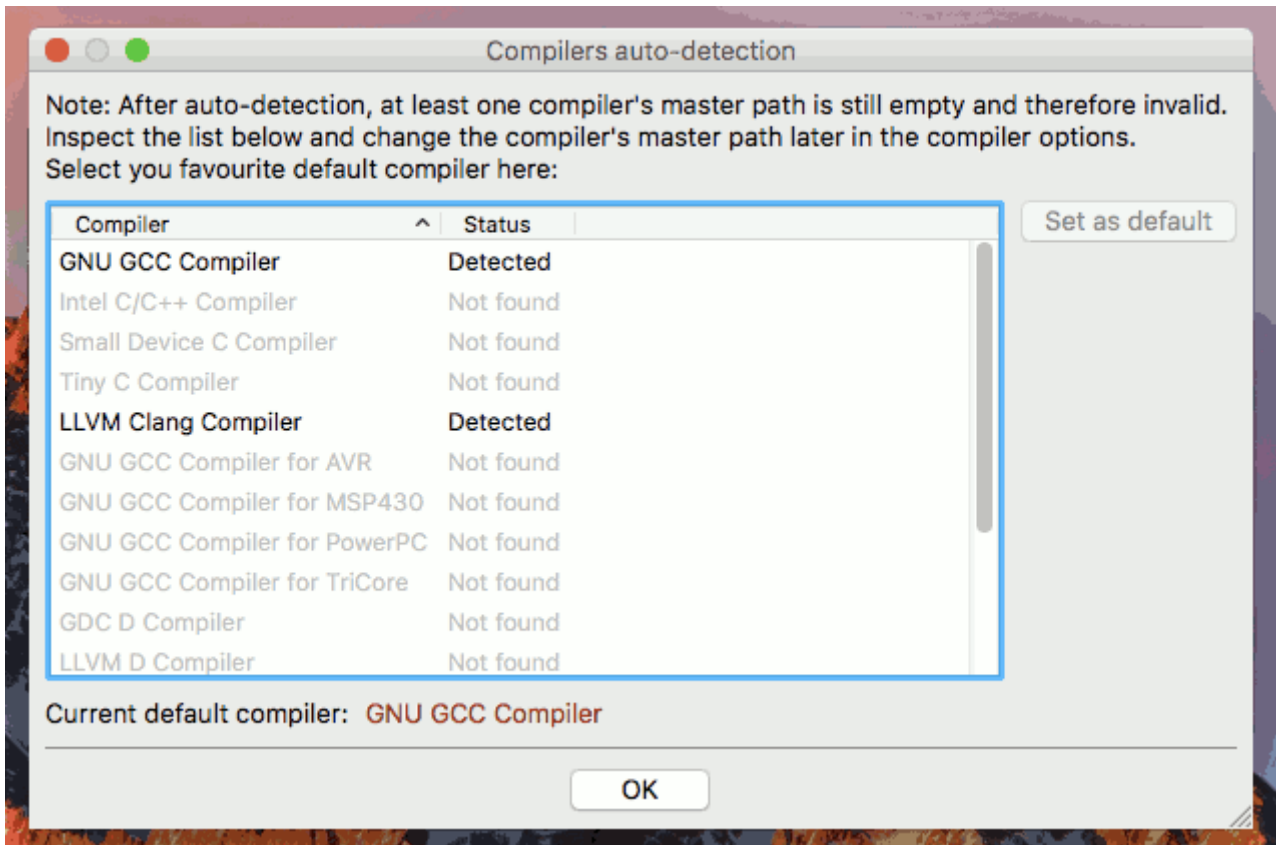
Compilers auto-detection

Note: After auto-detection, at least one compiler's master path is still empty and therefore invalid. Inspect the list below and change the compiler's master path later in the compiler options. Select you favourite default compiler here:

| Compiler | Status |
|---|---|
| GNU GCC Compiler | Detected |
| Intel C/C++ Compiler | Not found |
| Small Device C Compiler | Not found |
| Tiny C Compiler | Not found |
| LLVM Clang Compiler | Detected |
| GNU GCC Compiler for AVR | Not found |
| GNU GCC Compiler for MSP430 | Not found |
| GNU GCC Compiler for PowerPC | Not found |
| GNU GCC Compiler for TriCore | Not found |
| GDC D Compiler | Not found |
| LLVM D Compiler | Not found |

Set as default

Current default compiler: GNU GCC Compiler

OK